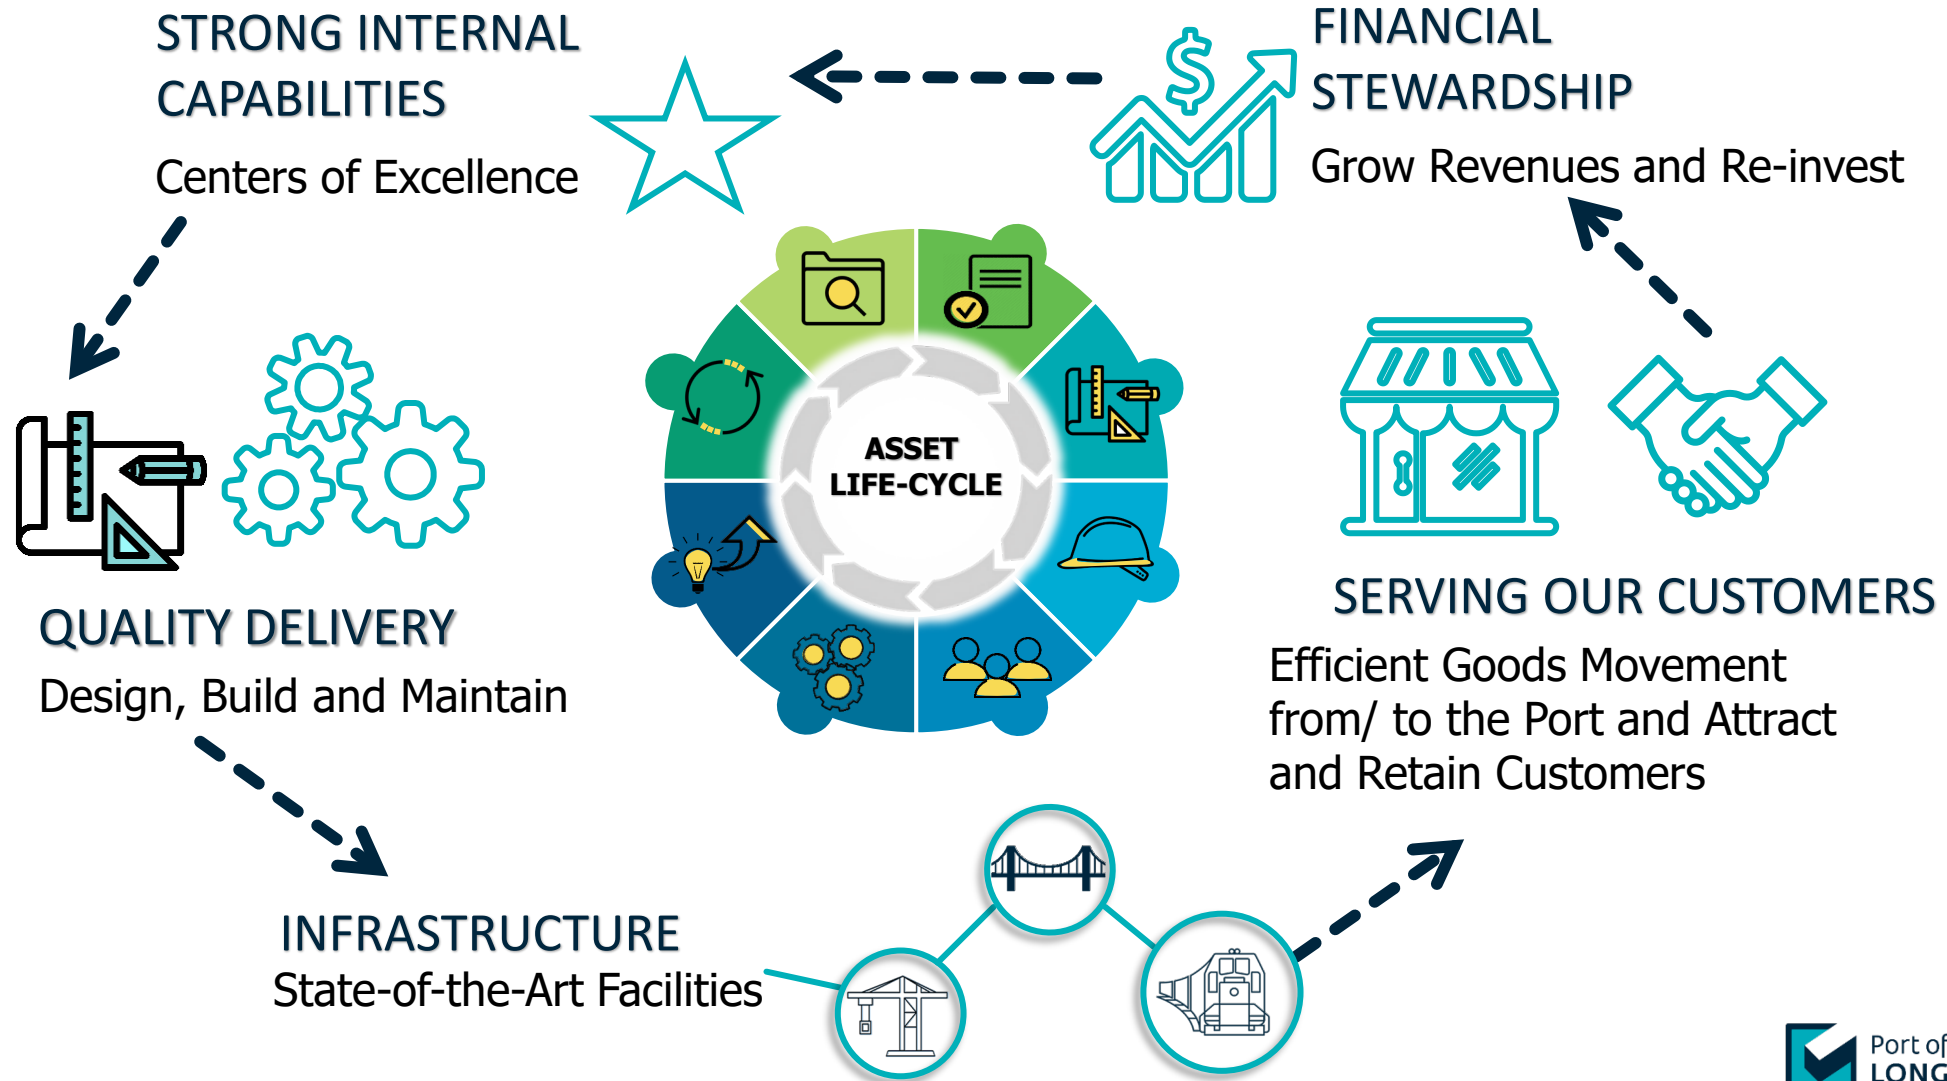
STRONG INTERNAL CAPABILITIES

Centers of Excellence

FINANCIAL STEWARDSHIP

Grow Revenues and Re-invest

ASSET LIFE-CYCLE

QUALITY DELIVERY

Design, Build and Maintain

SERVING OUR CUSTOMERS

Efficient Goods Movement from/ to the Port and Attract and Retain Customers

INFRASTRUCTURE

State-of-the-Art Facilities

Port of LONG